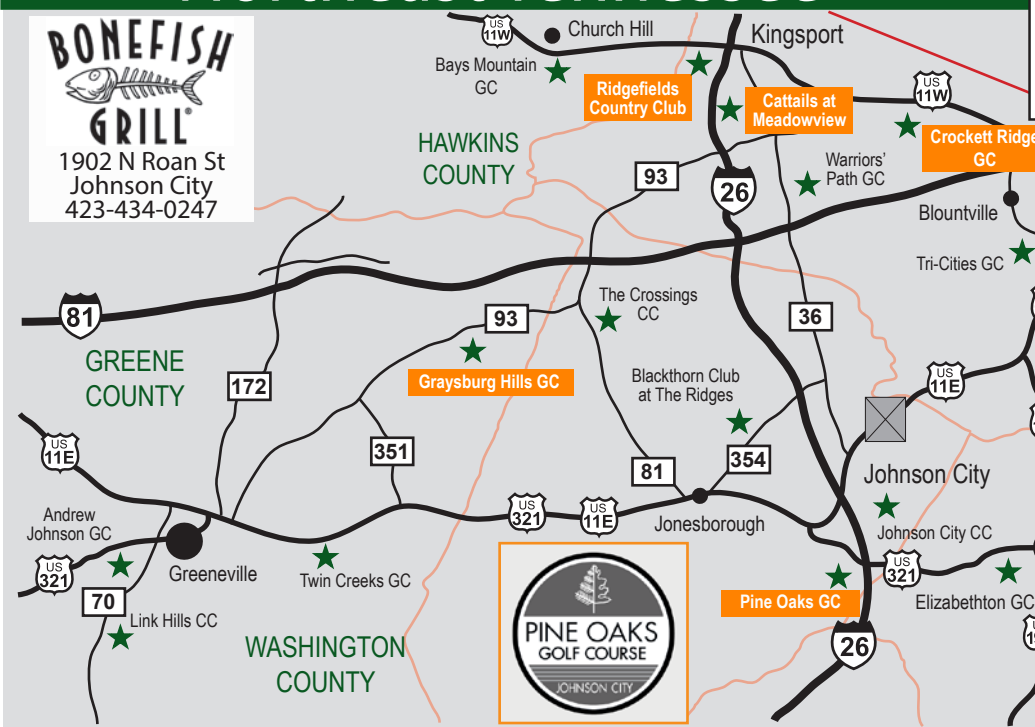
BONEFISH GRILL®
1902 N Roan St
Johnson City
423-434-0247

US 11W
Church Hill
Kingsport
Bays Mountain GC
Ridgefields Country Club
Cattails at Meadowview
US 11W
Crockett Ridge GC
HAWKINS COUNTY
93
26
Warriors' Path GC
Blountville
Tri-Cities GC
81
The Crossings CC
93
36
GREENE COUNTY
Graysburg Hills GC
172
Blackthorn Club at The Ridges
US 11E
US 11E
351
81
354
Johnson City
Andrew Johnson GC
US 321
US 11E
Jonesborough
Johnson City CC
US 321
Greeneville
Twin Creeks GC
US 321
70
Link Hills CC
Pine Oaks GC
Elizabethton GC
PINE OAKS GOLF COURSE JOHNSON CITY
26
WASHINGTON COUNTY